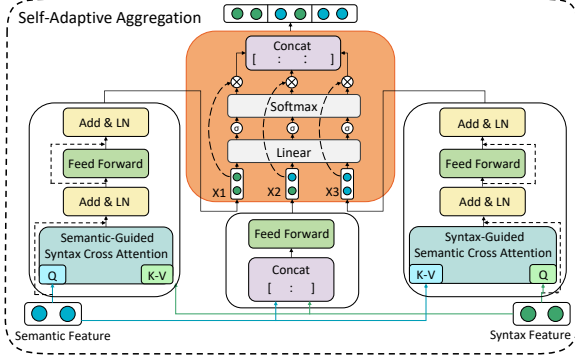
Self-Adaptive Aggregation

Concat
[ : : ]

Softmax

$\alpha$ $\alpha$ $\alpha$

Linear

X1 X2 X3

Add & LN

Feed Forward

Add & LN

Semantic-Guided Syntax Cross Attention

Q K-V

Feed Forward

Concat
[ : ]

Add & LN

Feed Forward

Add & LN

Syntax-Guided Semantic Cross Attention

K-V Q

Semantic Feature

Syntax Feature